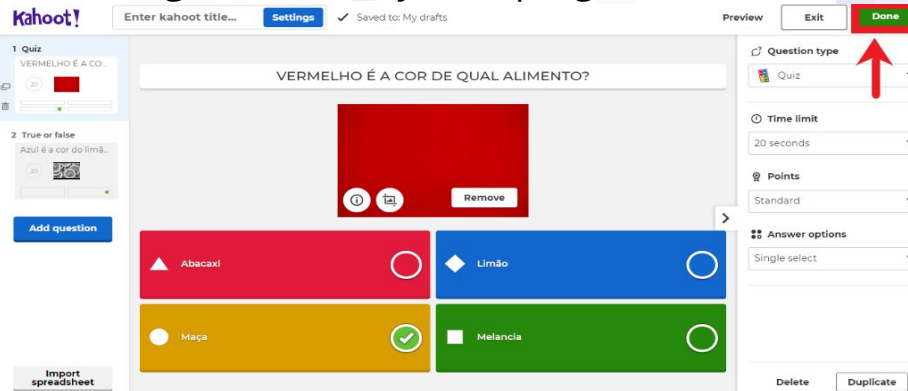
Kahoot!

Enter kahoot title...

Settings

Saved to: My drafts

Preview

Exit

Done

1 Quiz

VERMELHO É A CO...

20

2 True or false

Azul é a cor do limã...

20

Add question

Import spreadsheet

VERMELHO É A COR DE QUAL ALIMENTO?

Remove

Abacaxi

Limão

Maça

Melancia

Question type

Quiz

Time limit

20 seconds

Points

Standard

Answer options

Single select

Delete

Duplicate